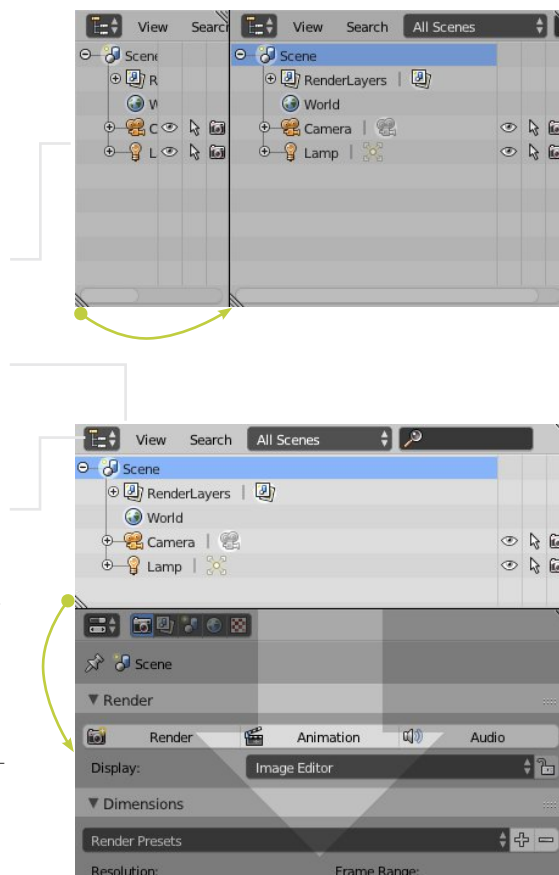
View Search View Search All Scenes

Scene
R
W
C
L

Scene
RenderLayers
World
Camera
Lamp

View Search All Scenes

Scene
RenderLayers
World
Camera
Lamp

Scene

▼ Render

Render Animation Audio

Display: Image Editor

▼ Dimensions

Render Presets

Resolution: Frame Range: